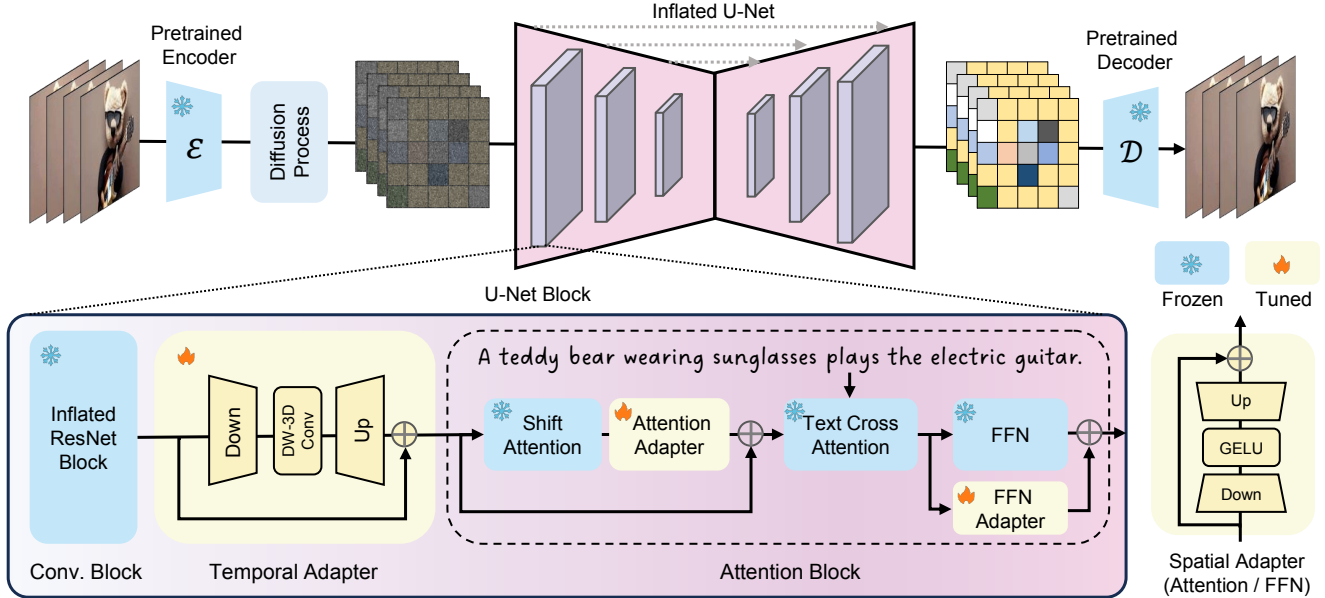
Pretrained Encoder

$\mathcal{E}$

Diffusion Process

Inflated U-Net

Pretrained Decoder

$\mathcal{D}$

Frozen

Tuned

U-Net Block

Inflated ResNet Block

Down

DW-3D Conv

Up

A teddy bear wearing sunglasses plays the electric guitar.

Shift Attention

Attention Adapter

Text Cross Attention

FFN

FFN Adapter

Conv. Block

Temporal Adapter

Attention Block

Up

GELU

Down

Spatial Adapter (Attention / FFN)